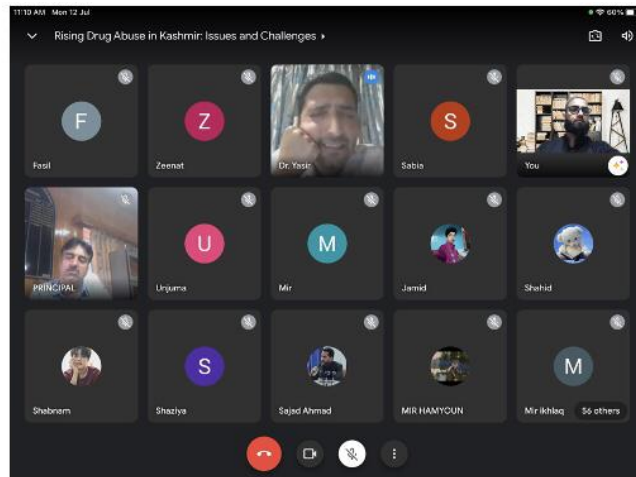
11:10 AM Mon 12 Jul

60%

Rising Drug Abuse in Kashmir: Issues and Challenges

F
Fasil

Z
Zeenat

Dr. Yasir

S
Sabia

You

PRINCIPAL

U
Unjuma

M
Mir

Jamid

Shahid

Shabnam

S
Shaziya

Sajad Ahmad

MIR HAMYOUN

M
Mir ikhlaq

56 others